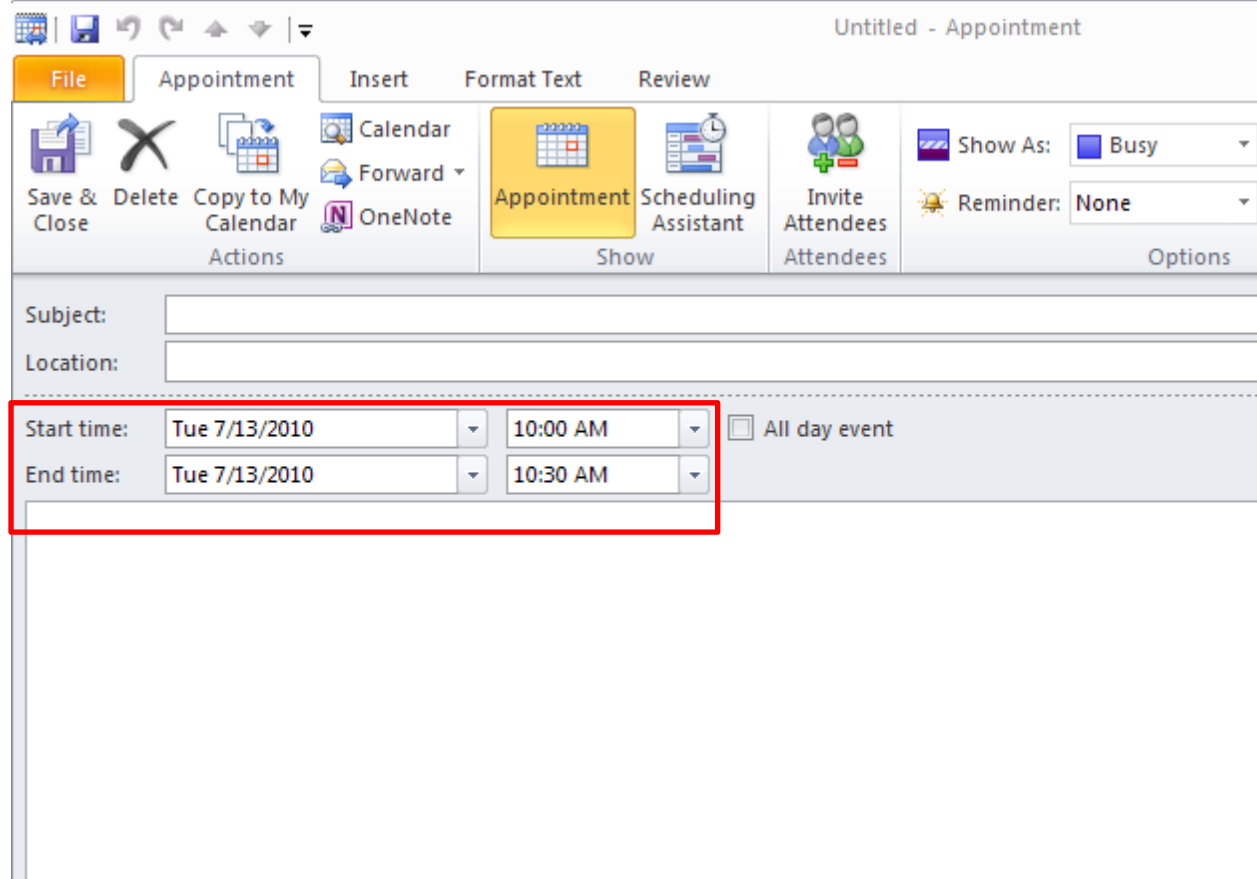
Untitled - Appointment

File
Appointment
Insert
Format Text
Review

Save & Close
Delete
Copy to My Calendar
Calendar
Forward
OneNote
Actions

Appointment
Scheduling Assistant
Show

Invite Attendees
Attendees

Show As: Busy
Reminder: None
Options

Subject:
Location:

Start time: Tue 7/13/2010 10:00 AM
All day event
End time: Tue 7/13/2010 10:30 AM